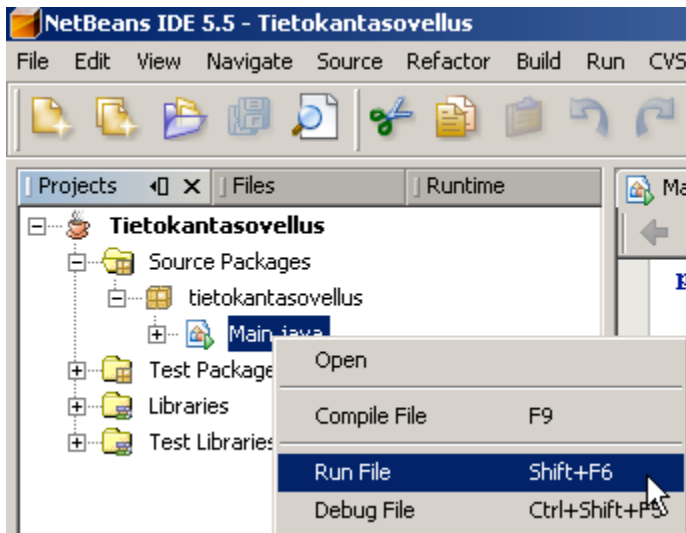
NetBeans IDE 5.5 - Tietokantasovellus

File Edit View Navigate Source Refactor Build Run CVS

Projects | Files | Runtime

Ma

Tietokantasovellus
Source Packages
tietokantasovellus
Main.java
Test Package
Libraries
Test Libraries

Open
Compile File F9
Run File Shift+F6
Debug File Ctrl+Shift+F5